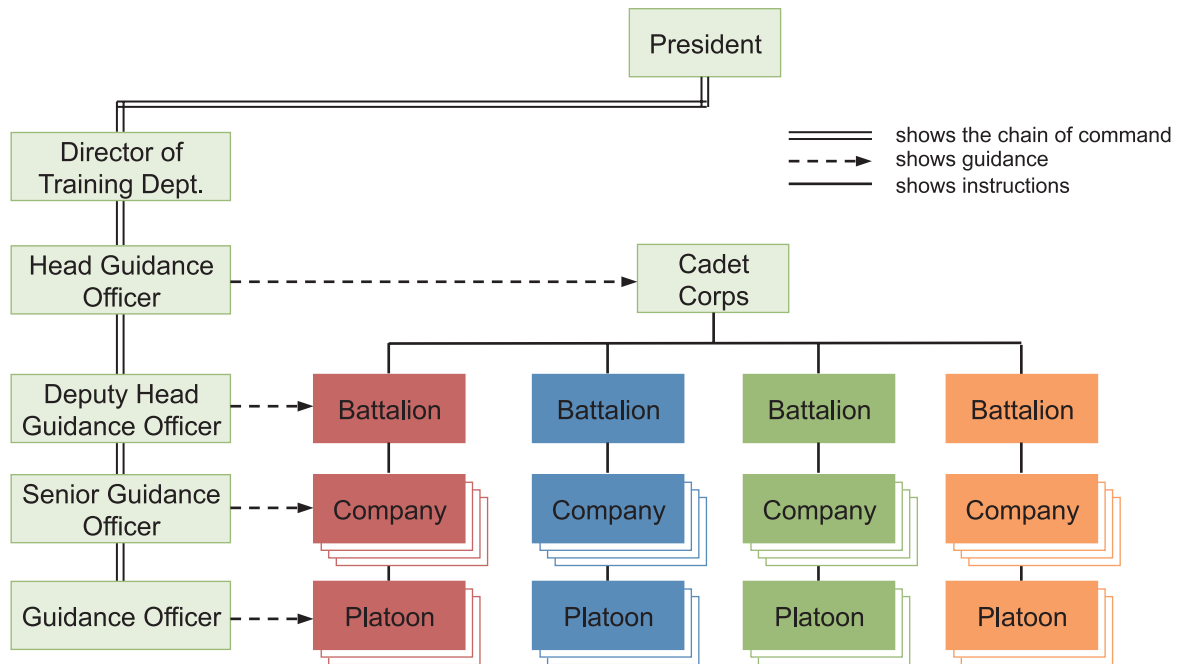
President

shows the chain of command
shows guidance
shows instructions

Director of Training Dept.

Head Guidance Officer

Cadet Corps

Deputy Head Guidance Officer

Battalion

Battalion

Battalion

Battalion

Senior Guidance Officer

Company

Company

Company

Company

Guidance Officer

Platoon

Platoon

Platoon

Platoon